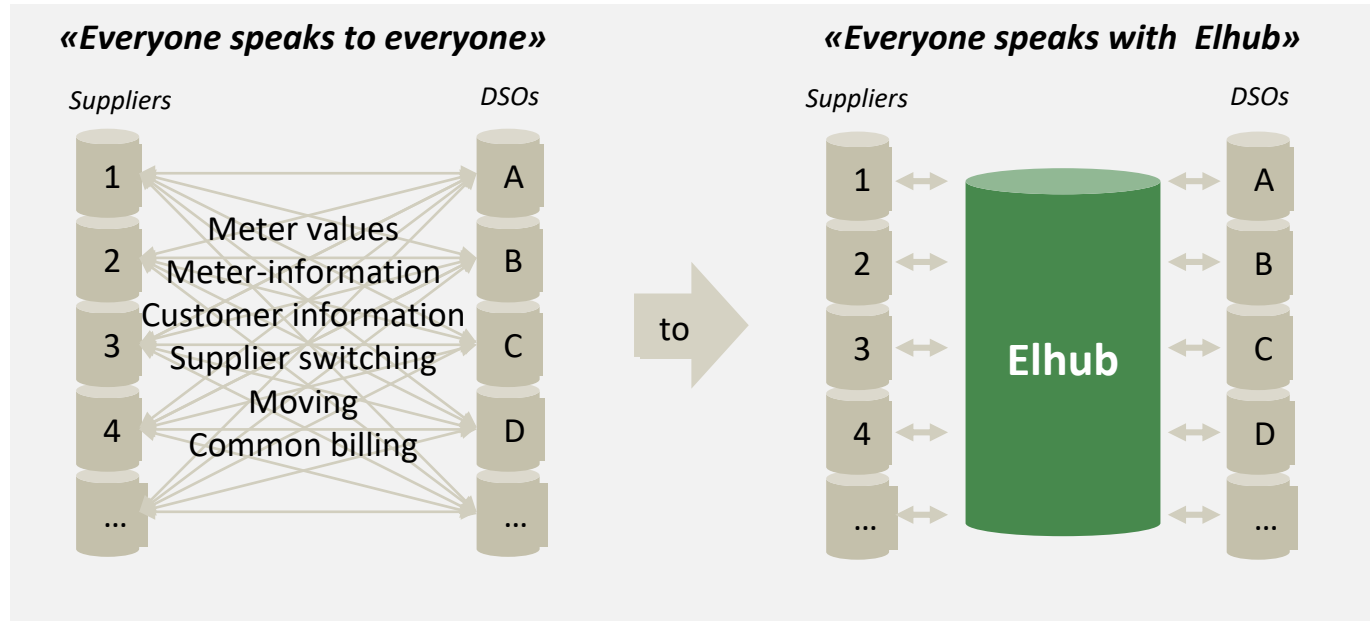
«Everyone speaks to everyone»

Suppliers

DSOs

1
2
3
4
...

A
B
C
D
...

Meter values
Meter-information
Customer information
Supplier switching
Moving
Common billing

to

«Everyone speaks with Elhub»

Suppliers

DSOs

1
2
3
4
...

Elhub

A
B
C
D
...